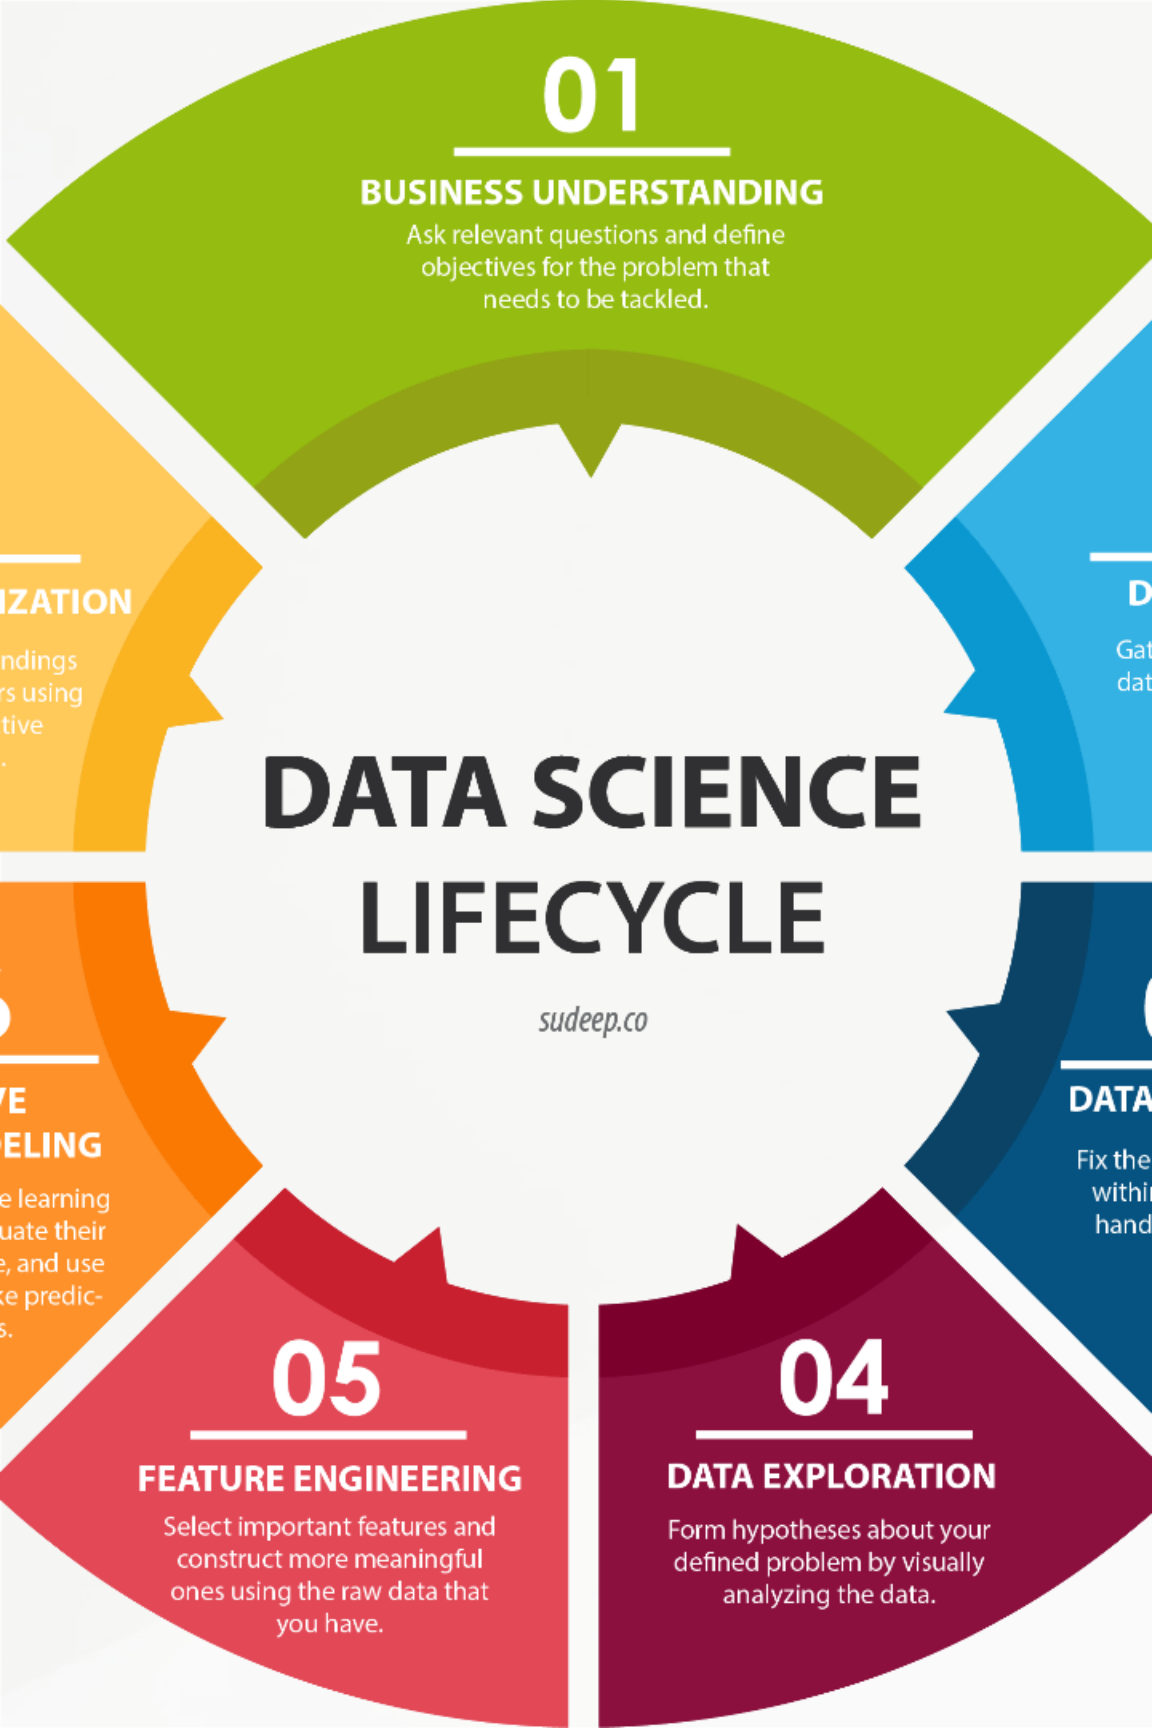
01

BUSINESS UNDERSTANDING

Ask relevant questions and define objectives for the problem that needs to be tackled.

D

Gat
dat

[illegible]IZATION

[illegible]ndings
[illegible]rs using
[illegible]tive
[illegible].

DATA SCIENCE LIFECYCLE

sudeep.co

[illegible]

DATA

Fix the
withi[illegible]
hand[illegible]

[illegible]

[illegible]VE
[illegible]ELING

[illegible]e learning
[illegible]uate their
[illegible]e, and use
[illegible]ke predic-
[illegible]s.

05

FEATURE ENGINEERING

Select important features and construct more meaningful ones using the raw data that you have.

04

DATA EXPLORATION

Form hypotheses about your defined problem by visually analyzing the data.